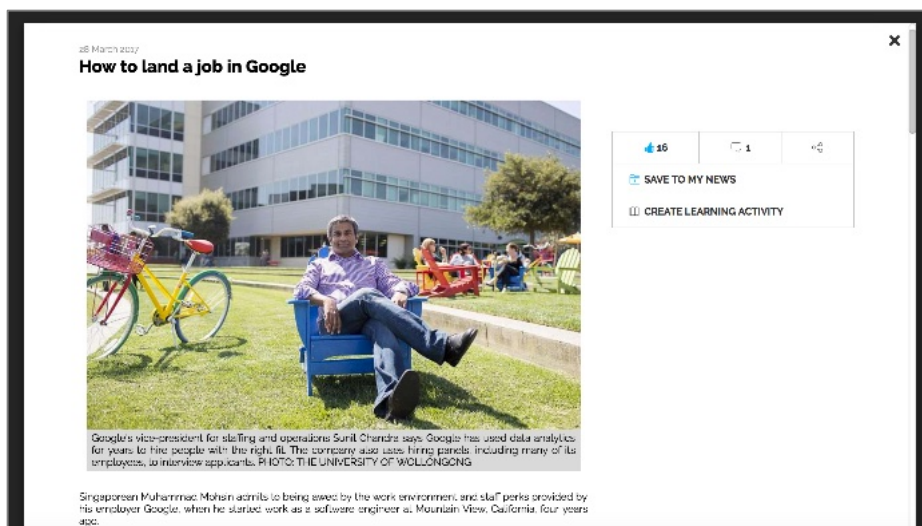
28 March 2017

How to land a job in Google

Google's vice-president for staffing and operations Sunil Chandra says Google has used data analytics for years to hire people with the right fit. The company also uses hiring panels including many of its employees, to interview applicants. PHOTO: THE UNIVERSITY OF WOLLONGONG

16 1

SAVE TO MY NEWS

CREATE LEARNING ACTIVITY

Singaporean Muhammad Mohsin admits to being awed by the work environment and staff perks provided by his employer Google, when he started work as a software engineer at Mountain View, California, four years ago.